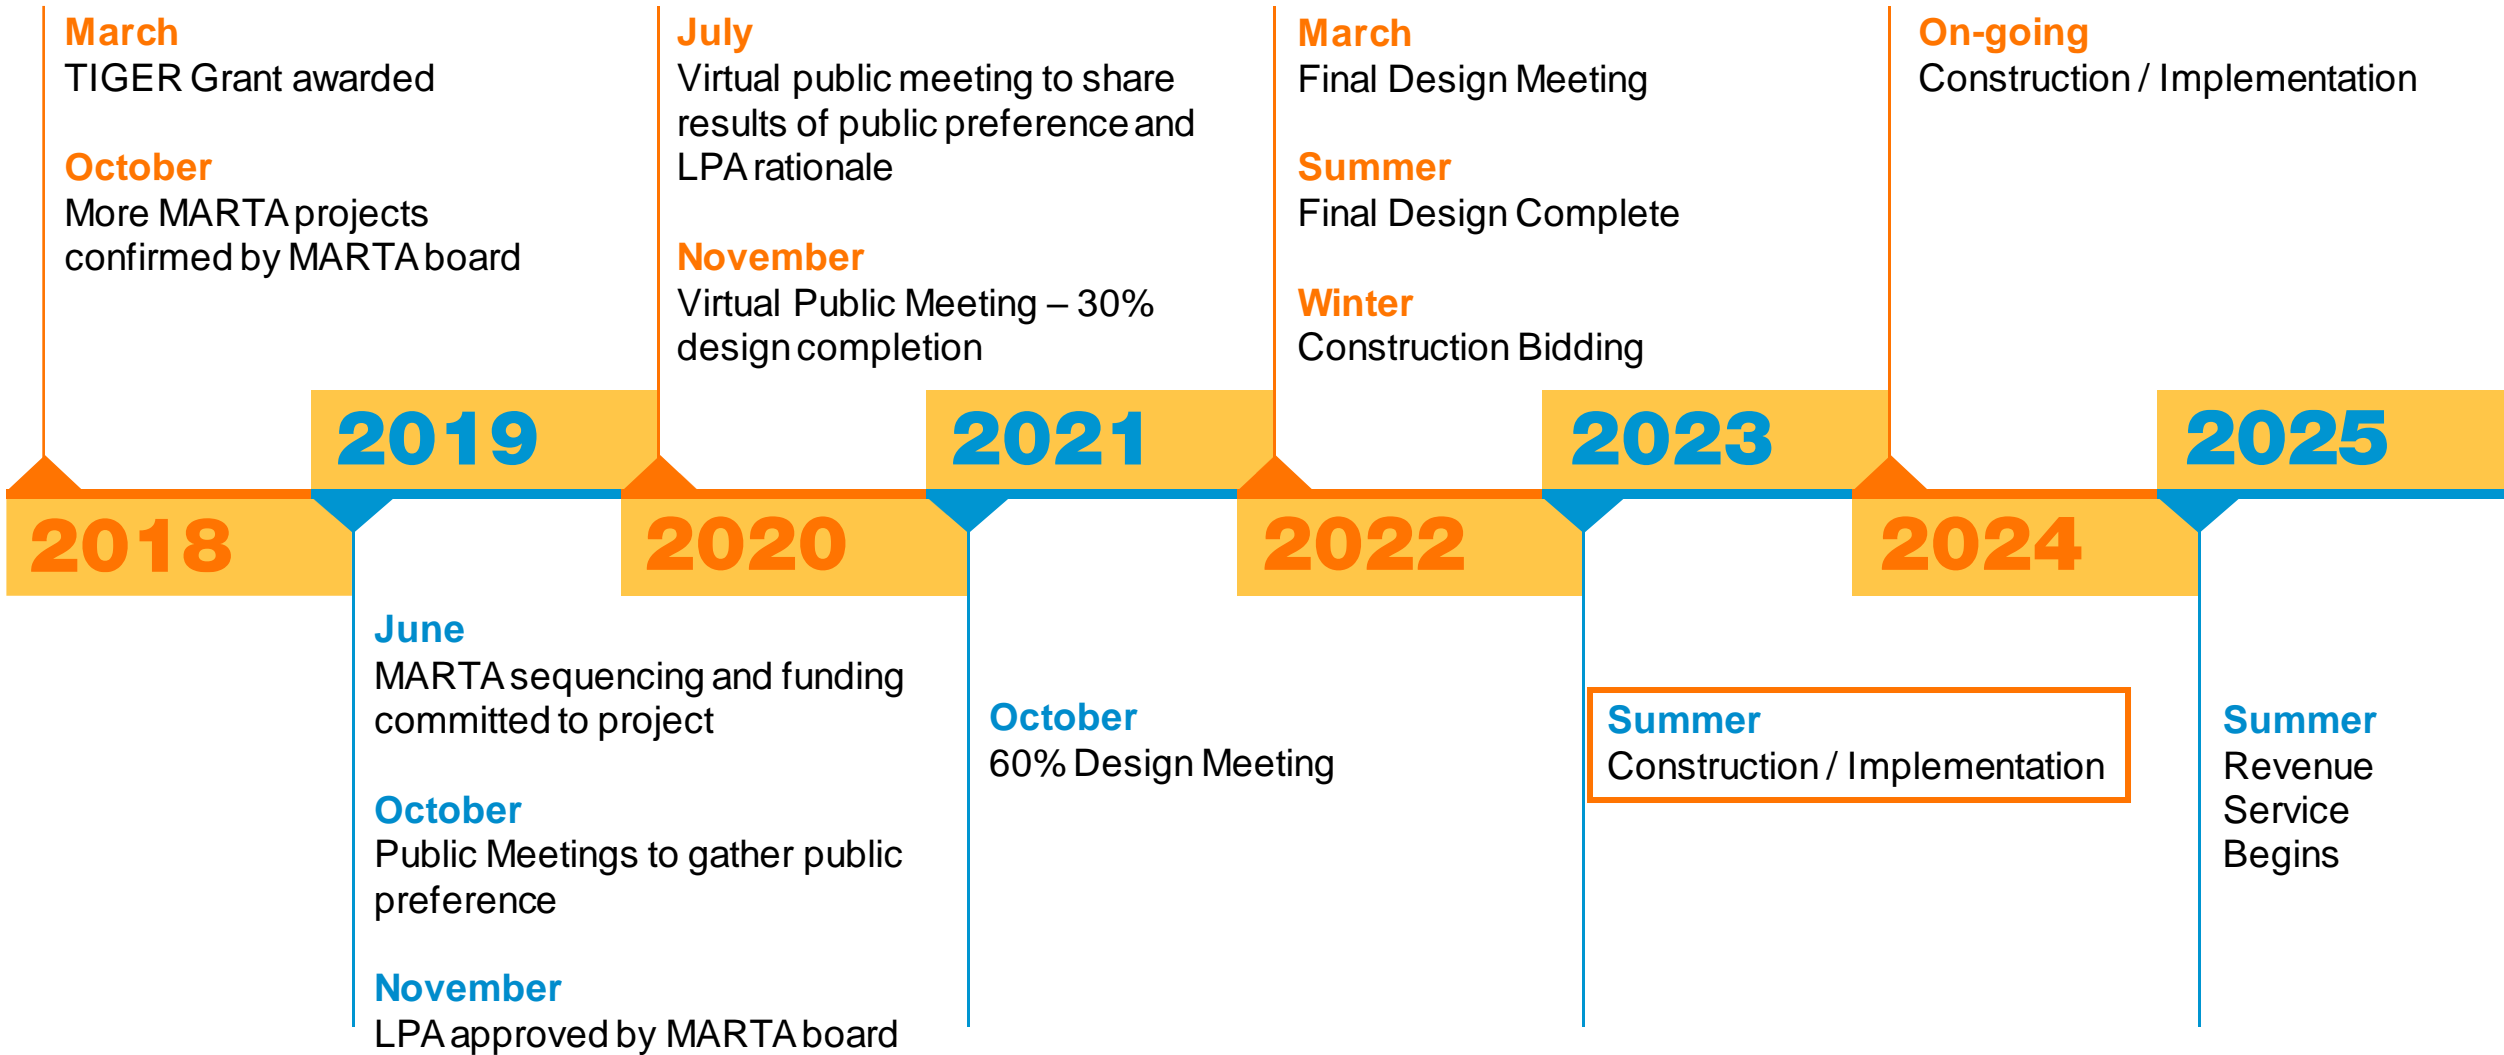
March
TIGER Grant awarded

October
More MARTA projects confirmed by MARTA board

July
Virtual public meeting to share results of public preference and LPA rationale

November
Virtual Public Meeting – 30% design completion

March
Final Design Meeting

Summer
Final Design Complete

Winter
Construction Bidding

On-going
Construction / Implementation

2019

2021

2023

2025

2018

2020

2022

2024

June
MARTA sequencing and funding committed to project

October
Public Meetings to gather public preference

November
LPA approved by MARTA board

October
60% Design Meeting

Summer
Construction / Implementation

Summer
Revenue Service Begins